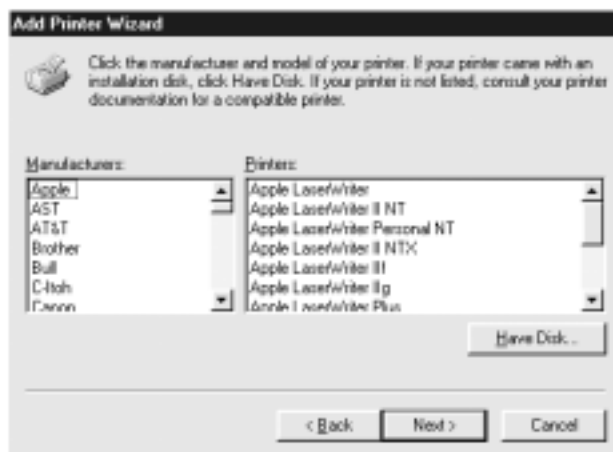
Add Printer Wizard

Click the manufacturer and model of your printer. If your printer came with an installation disk, click Have Disk. If your printer is not listed, consult your printer documentation for a compatible printer.

Manufacturers:
Apple
AST
AT&T
Brother
Bull
C-Itoh
Canon

Printers:
Apple LaserWriter
Apple LaserWriter II NT
Apple LaserWriter Personal NT
Apple LaserWriter II NTX
Apple LaserWriter IIf
Apple LaserWriter IIg
Apple LaserWriter Plus

Have Disk...

< Back
Next >
Cancel